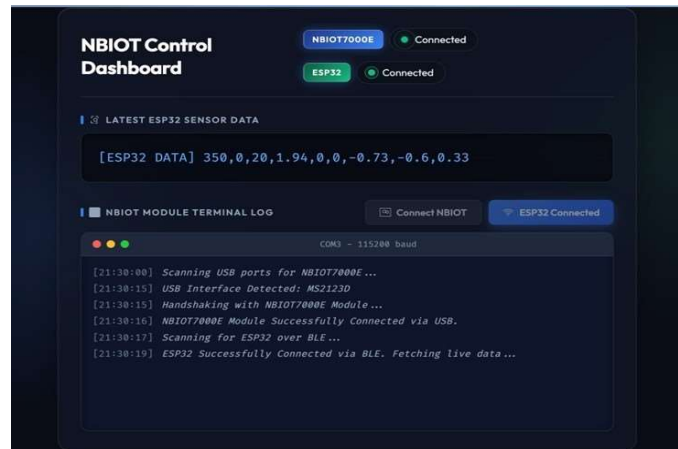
NBIOT Control Dashboard

NBIOT7000E Connected

ESP32 Connected

LATEST ESP32 SENSOR DATA

[ESP32 DATA] 350,0,20,1.94,0,0,-0.73,-0.6,0.33

NBIOT MODULE TERMINAL LOG

Connect NBIOT

ESP32 Connected

COM3 - 115200 baud

[21:30:00] Scanning USB ports for NBIOT7000E...
[21:30:15] USB Interface Detected: MS2123D
[21:30:15] Handshaking with NBIOT7000E Module...
[21:30:16] NBIOT7000E Module Successfully Connected via USB.
[21:30:17] Scanning for ESP32 over BLE...
[21:30:19] ESP32 Successfully Connected via BLE. Fetching live data...